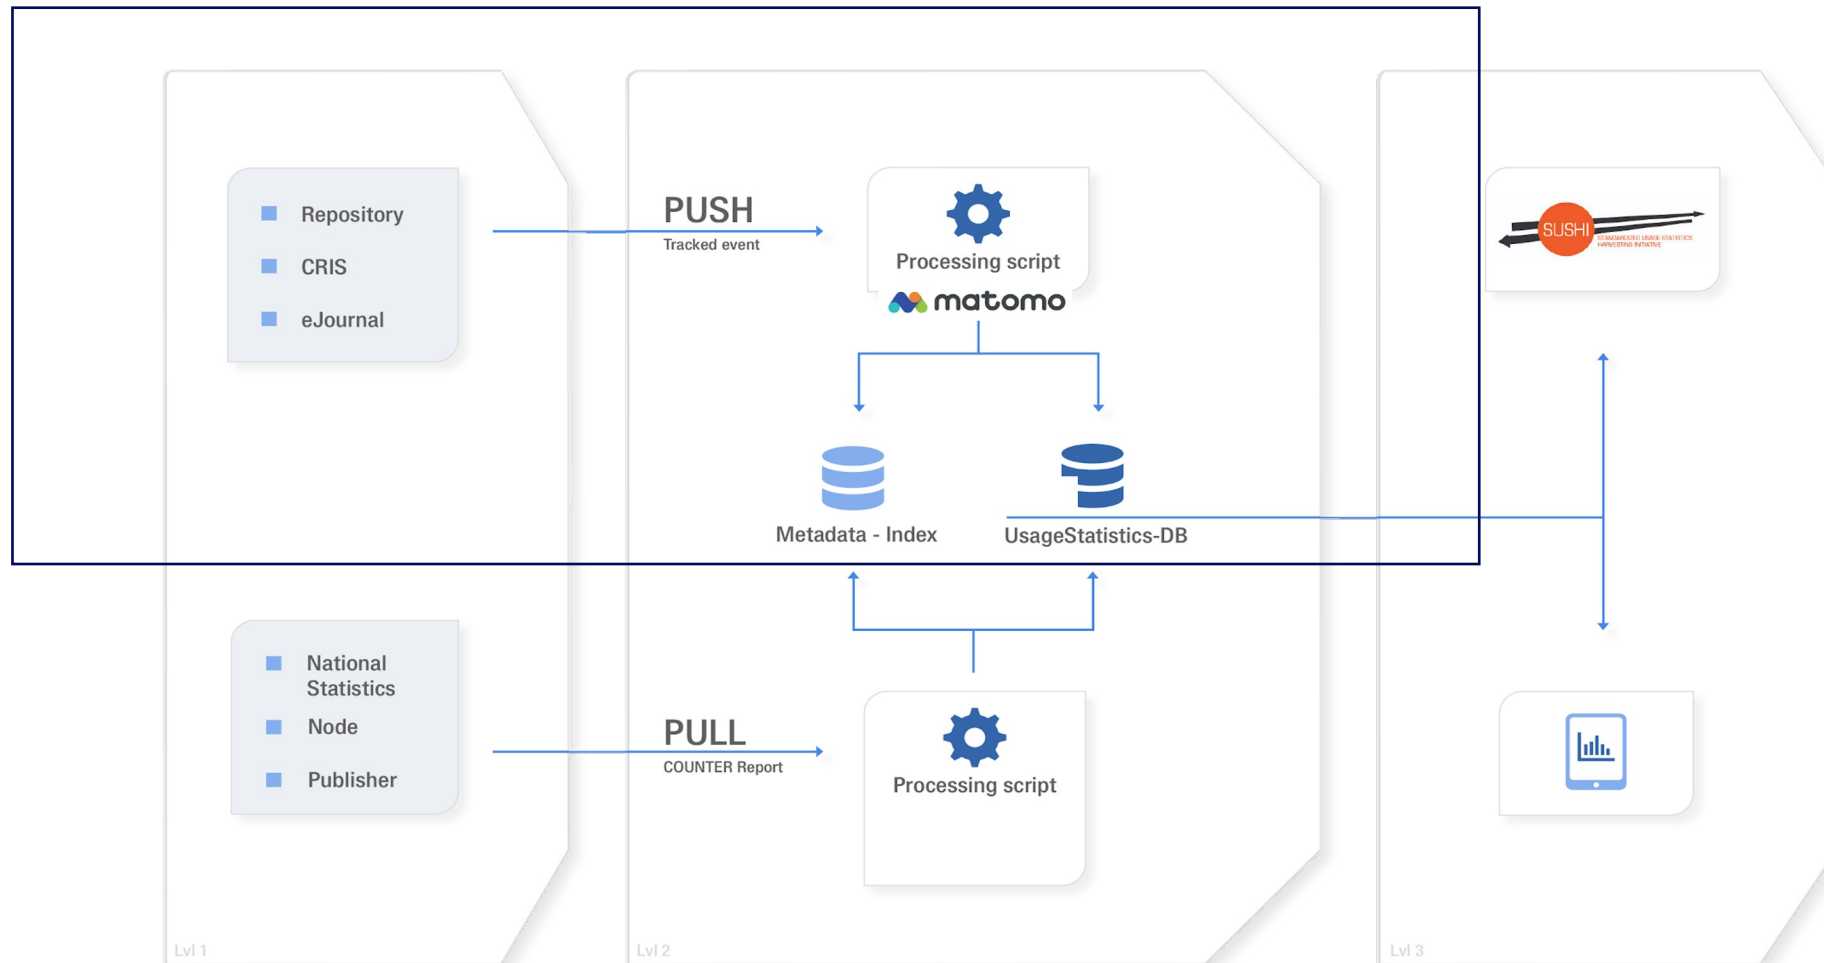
Repository
CRIS
eJournal

PUSH
Tracked event

Processing script
matomo

Metadata - Index
UsageStatistics-DB

SUSHI
STANDARDIZED USAGE STATISTICS HARVESTING INITIATIVE

National Statistics
Node
Publisher

PULL
COUNTER Report

Processing script

Lvl 1
Lvl 2
Lvl 3